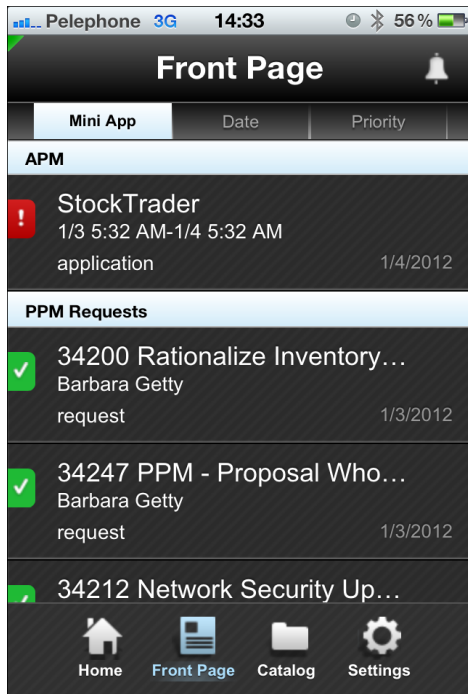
Pelephone 3G 14:33 56%

Front Page

Mini App | Date | Priority

APM

!
StockTrader
1/3 5:32 AM-1/4 5:32 AM
application 1/4/2012

PPM Requests

34200 Rationalize Inventory…
Barbara Getty
request 1/3/2012

34247 PPM - Proposal Who…
Barbara Getty
request 1/3/2012

34212 Network Security Up…

Home
Front Page
Catalog
Settings